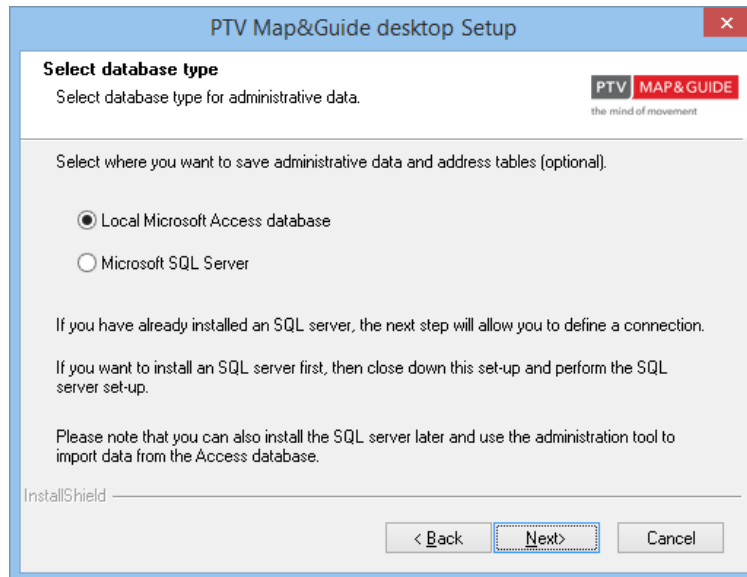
PTV Map&Guide desktop Setup

×

Select database type

Select database type for administrative data.

PTV MAP&GUIDE
the mind of movement

Select where you want to save administrative data and address tables (optional).

Local Microsoft Access database

Microsoft SQL Server

If you have already installed an SQL server, the next step will allow you to define a connection.

If you want to install an SQL server first, then close down this set-up and perform the SQL server set-up.

Please note that you can also install the SQL server later and use the administration tool to import data from the Access database.

InstallShield

< Back

Next>

Cancel